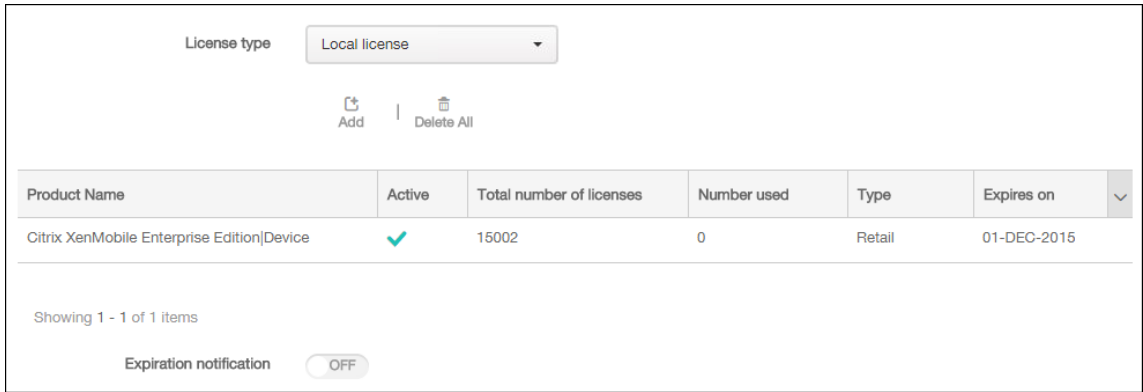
License type Local license

Add | Delete All

| Product Name | Active | Total number of licenses | Number used | Type | Expires on |
|---|---|---|---|---|---|
| Citrix XenMobile Enterprise Edition\|Device | ✓ | 15002 | 0 | Retail | 01-DEC-2015 |

Showing 1 - 1 of 1 items

Expiration notification OFF